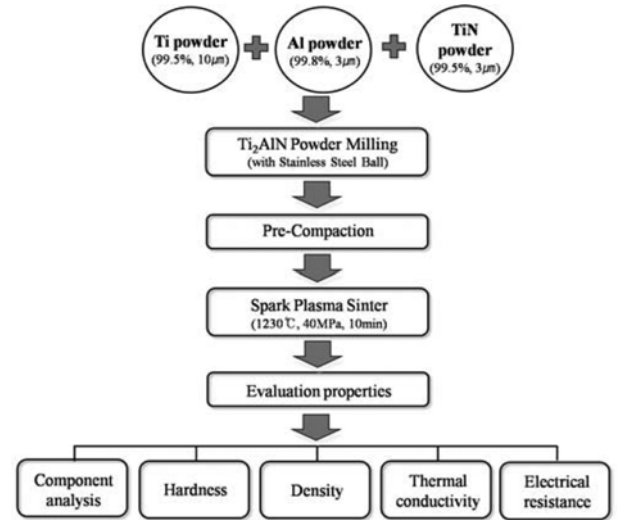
Ti powder
(99.5%, 10$\mu$m)

Al powder
(99.8%, 3$\mu$m)

TiN powder
(99.5%, 3$\mu$m)

$Ti_2AlN$ Powder Milling
(with Stainless Steel Ball)

Pre-Compaction

Spark Plasma Sinter
(1230℃, 40MPa, 10min)

Evaluation properties

Component analysis

Hardness

Density

Thermal conductivity

Electrical resistance